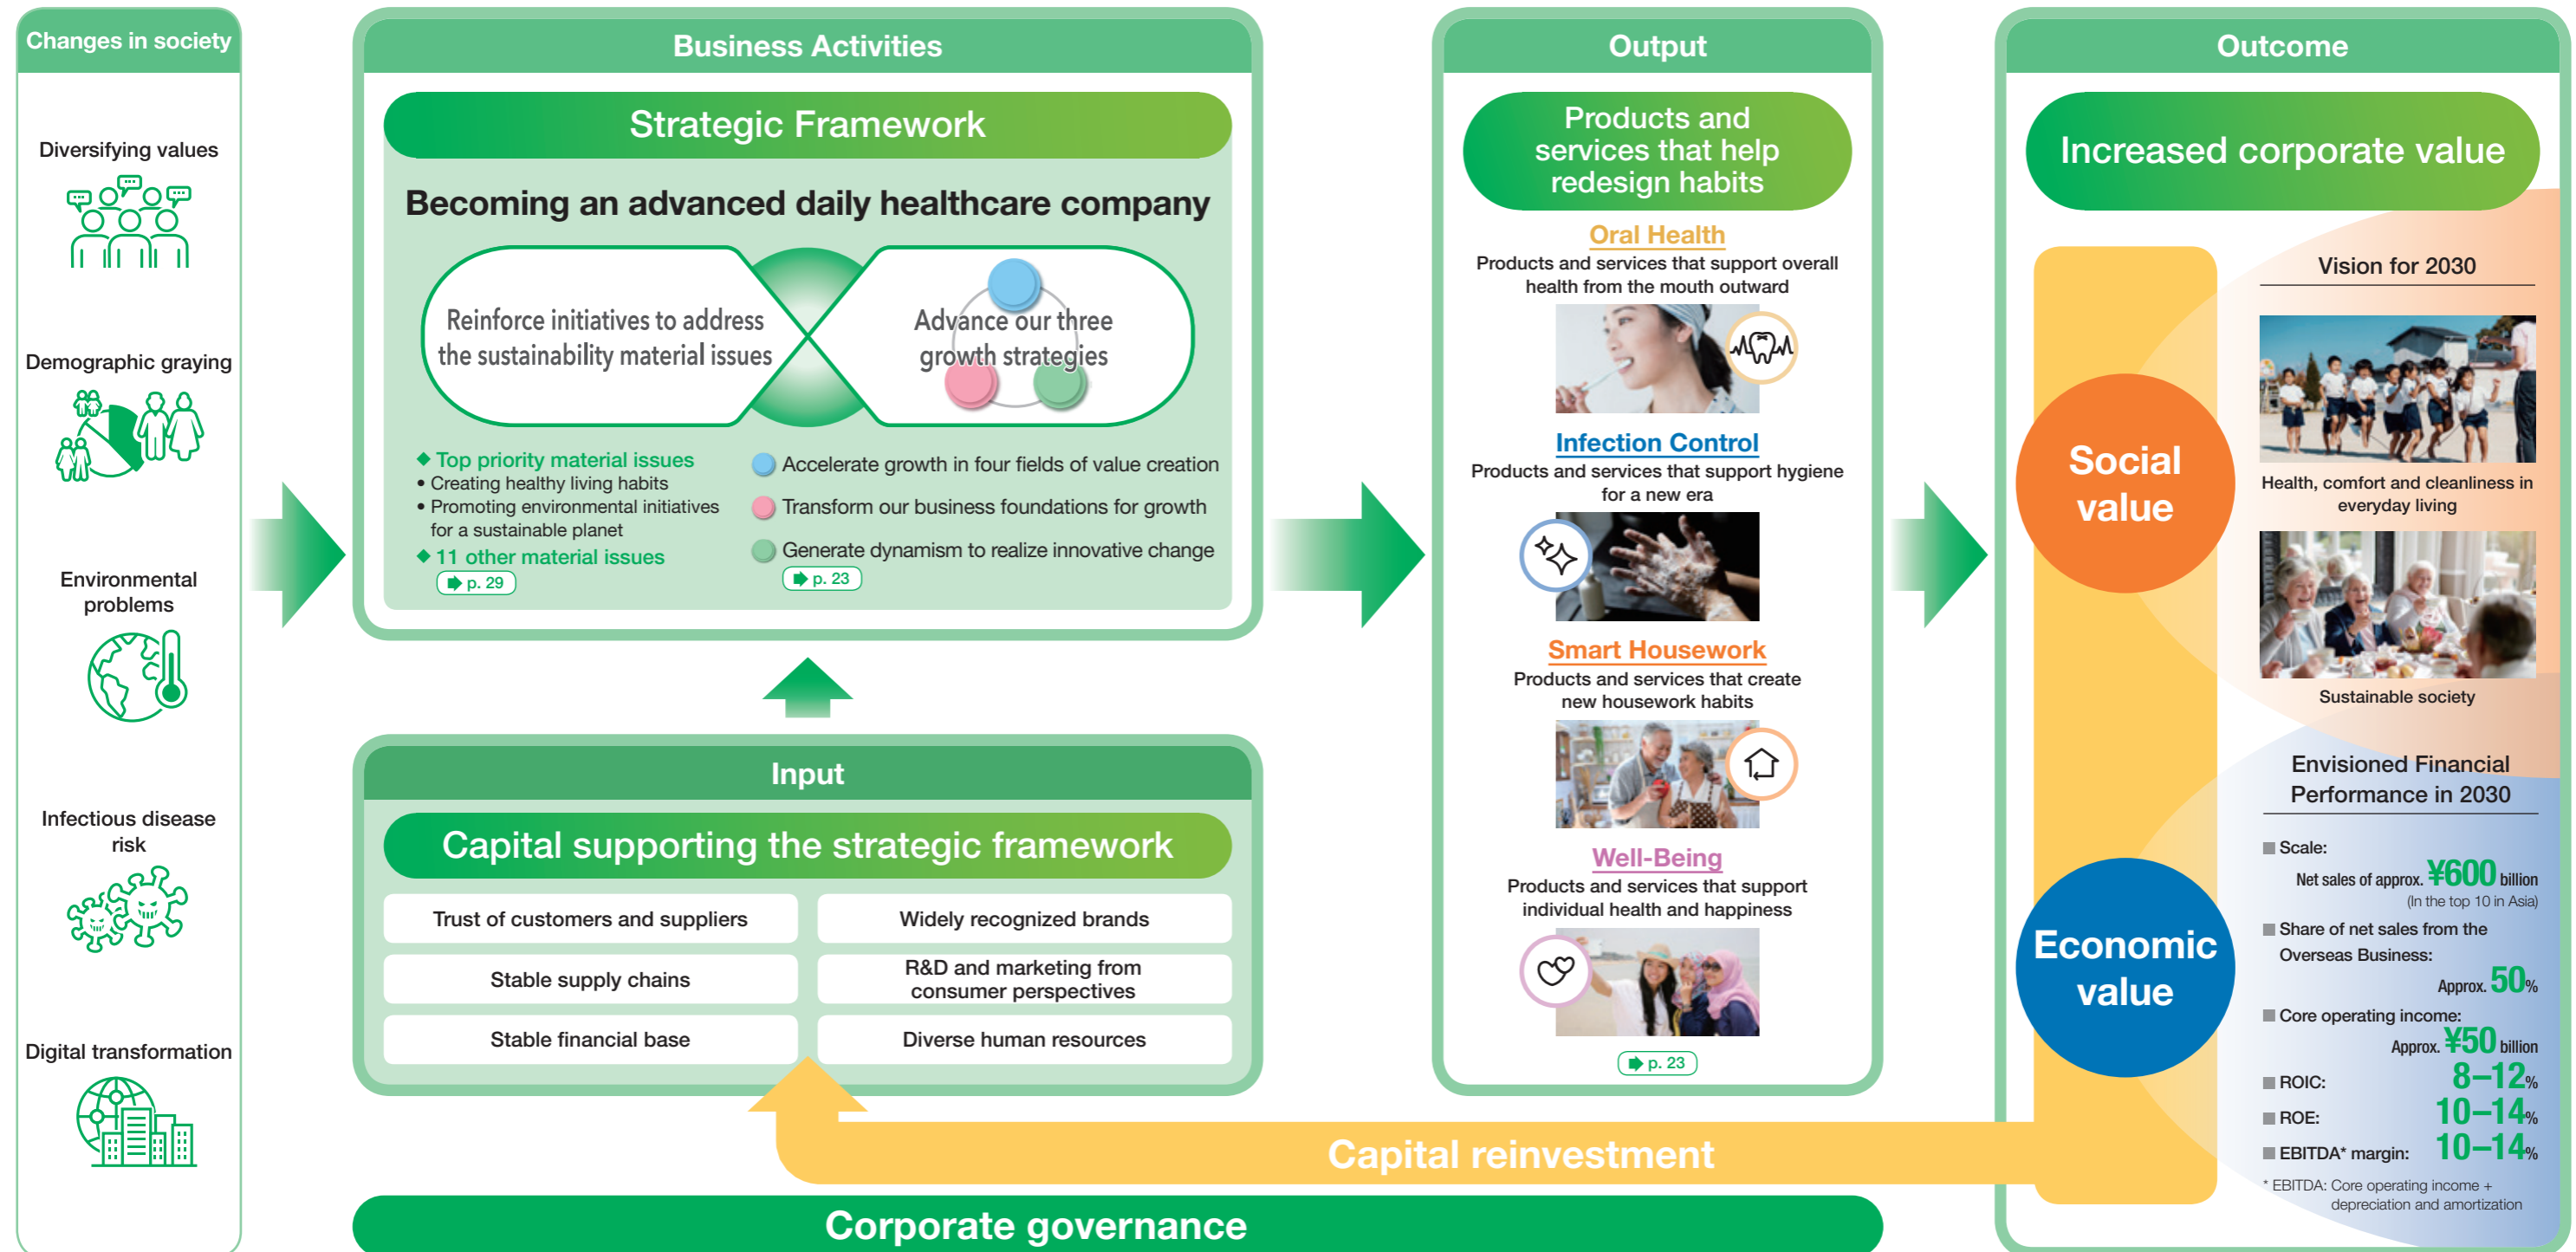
Changes in society

Diversifying values

Demographic graying

Environmental problems

Infectious disease risk

Digital transformation

Business Activities

Strategic Framework

Becoming an advanced daily healthcare company

Reinforce initiatives to address the sustainability material issues

Advance our three growth strategies

◆ Top priority material issues
• Creating healthy living habits
• Promoting environmental initiatives for a sustainable planet
◆ 11 other material issues
p. 29

Accelerate growth in four fields of value creation
Transform our business foundations for growth
Generate dynamism to realize innovative change
p. 23

Input

Capital supporting the strategic framework

| Trust of customers and suppliers | Widely recognized brands |
|---|---|
| Stable supply chains | R&D and marketing from consumer perspectives |
| Stable financial base | Diverse human resources |

Output

Products and services that help redesign habits

Oral Health
Products and services that support overall health from the mouth outward

Infection Control
Products and services that support hygiene for a new era

Smart Housework
Products and services that create new housework habits

Well-Being
Products and services that support individual health and happiness

p. 23

Outcome

Increased corporate value

Social value

Economic value

Vision for 2030

Health, comfort and cleanliness in everyday living

Sustainable society

Envisioned Financial Performance in 2030

■ Scale:
Net sales of approx. ¥600 billion
(In the top 10 in Asia)
■ Share of net sales from the Overseas Business:
Approx. 50%
■ Core operating income:
Approx. ¥50 billion
■ ROIC: 8–12%
■ ROE: 10–14%
■ EBITDA* margin: 10–14%
* EBITDA: Core operating income + depreciation and amortization

Capital reinvestment

Corporate governance